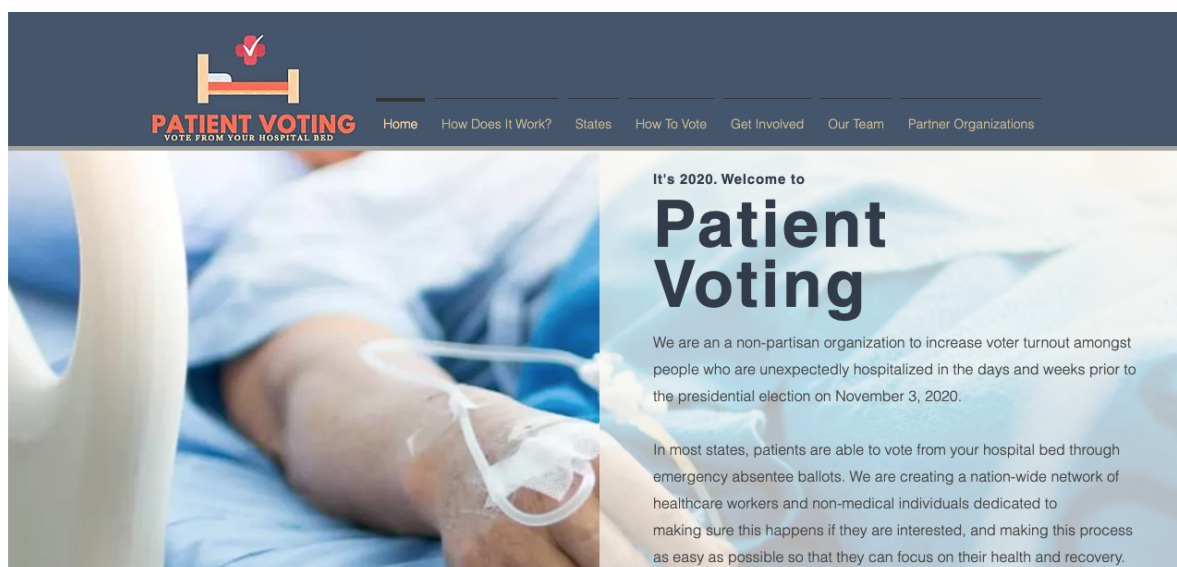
PATIENT VOTING
VOTE FROM YOUR HOSPITAL BED

Home How Does It Work? States How To Vote Get Involved Our Team Partner Organizations

It's 2020. Welcome to

Patient Voting

We are an a non-partisan organization to increase voter turnout amongst people who are unexpectedly hospitalized in the days and weeks prior to the presidential election on November 3, 2020.

In most states, patients are able to vote from your hospital bed through emergency absentee ballots. We are creating a nation-wide network of healthcare workers and non-medical individuals dedicated to making sure this happens if they are interested, and making this process as easy as possible so that they can focus on their health and recovery.